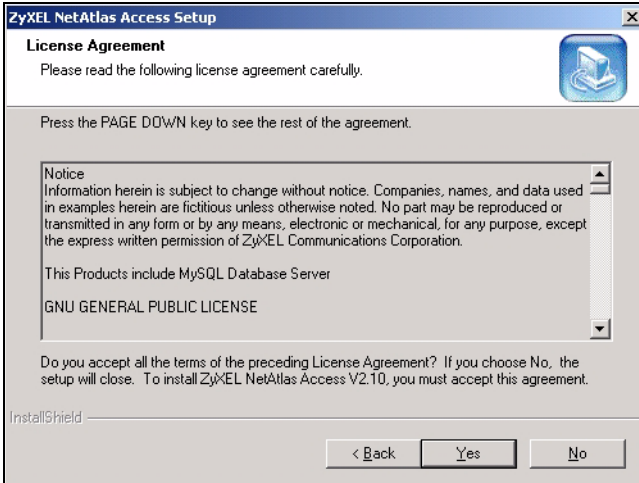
ZyXEL NetAtlas Access Setup

License Agreement

Please read the following license agreement carefully.

Press the PAGE DOWN key to see the rest of the agreement.

Notice
Information herein is subject to change without notice. Companies, names, and data used in examples herein are fictitious unless otherwise noted. No part may be reproduced or transmitted in any form or by any means, electronic or mechanical, for any purpose, except the express written permission of ZyXEL Communications Corporation.

This Products include MySQL Database Server

GNU GENERAL PUBLIC LICENSE

Do you accept all the terms of the preceding License Agreement? If you choose No, the setup will close. To install ZyXEL NetAtlas Access V2.10, you must accept this agreement.

InstallShield

< Back

Yes

No